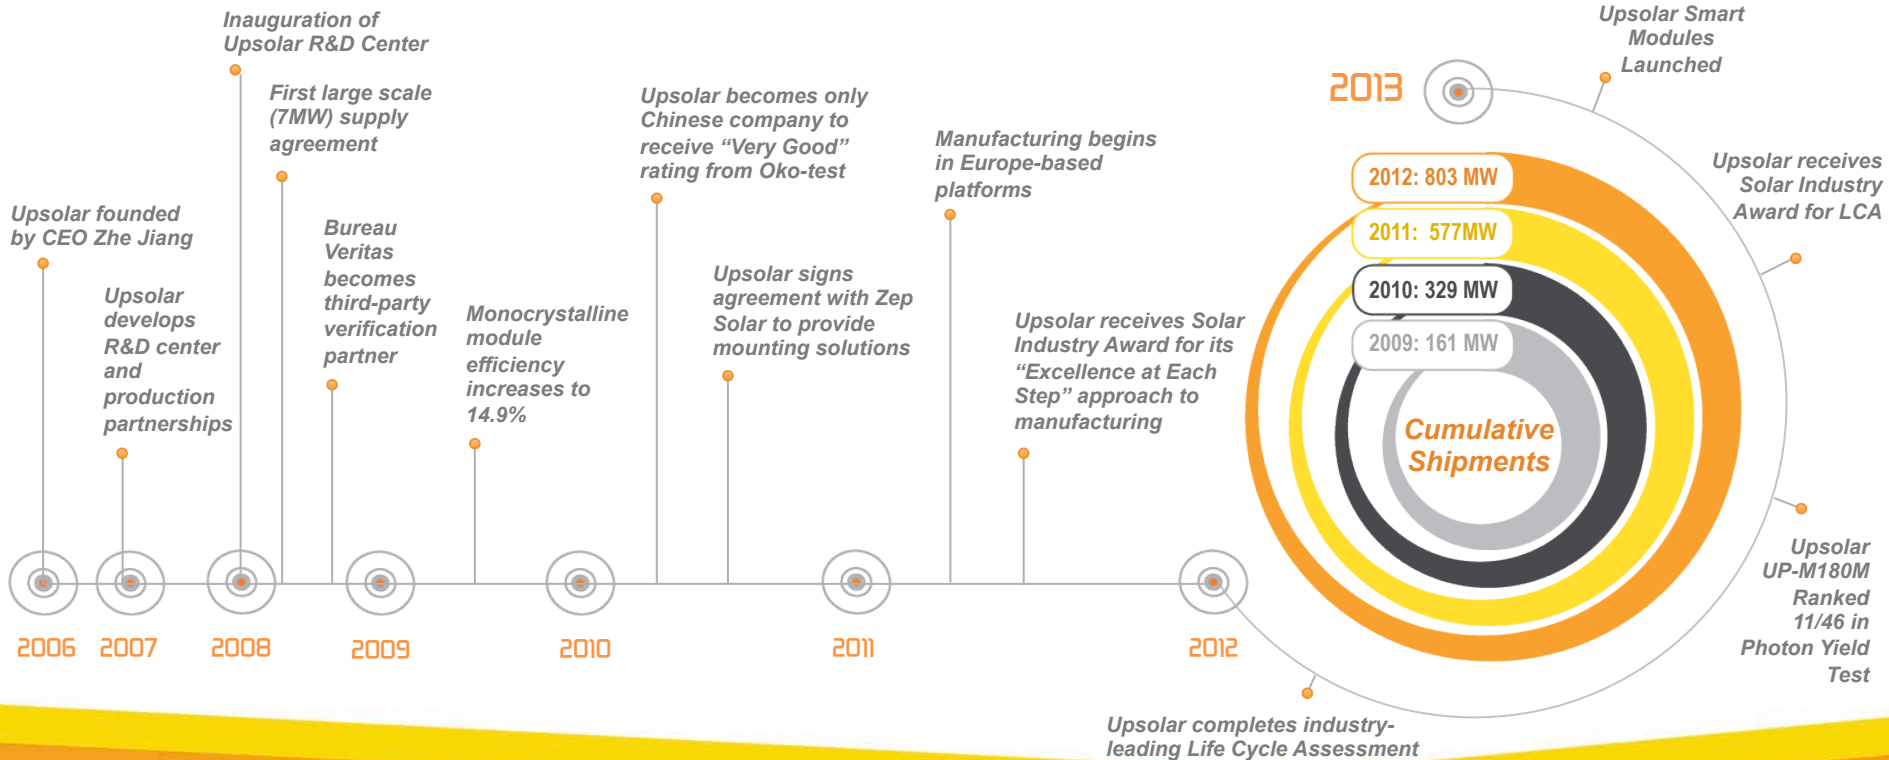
Inauguration of Upsolar R&D Center

First large scale (7MW) supply agreement

Upsolar founded by CEO Zhe Jiang

Upsolar develops R&D center and production partnerships

Bureau Veritas becomes third-party verification partner

Monocrystalline module efficiency increases to 14.9%

Upsolar becomes only Chinese company to receive "Very Good" rating from Oko-test

Upsolar signs agreement with Zep Solar to provide mounting solutions

Manufacturing begins in Europe-based platforms

Upsolar receives Solar Industry Award for its "Excellence at Each Step" approach to manufacturing

2013

Upsolar Smart Modules Launched

Upsolar receives Solar Industry Award for LCA

2012: 803 MW

2011: 577MW

2010: 329 MW

2009: 161 MW

Cumulative Shipments

Upsolar UP-M180M Ranked 11/46 in Photon Yield Test

2006 2007 2008 2009 2010 2011 2012

Upsolar completes industry-leading Life Cycle Assessment